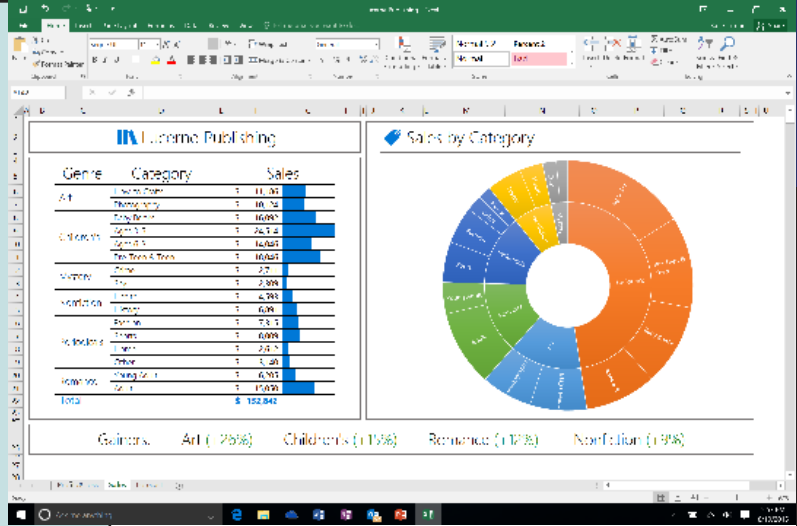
Lucerne Publishing - Excel

File Home Insert Page Layout Formulas Data Review View Tell me what you want to do

Cut
Copy
Format Painter
Clipboard

Font

Alignment

Number

Normal 2 2
Normal
Percent 2
Bad

Styles

Cells

Editing

Lucerne Publishing

| Genre | Category | | Sales |
|---|---|---|---|
| Art | Fine Art | $ | 11,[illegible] |
| | Photography | $ | 10,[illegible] |
| Children's | Early Reader | $ | 16,092 |
| | Ages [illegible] | $ | 24,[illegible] |
| | Ages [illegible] | $ | 16,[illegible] |
| | Pre-Teen & Teen | $ | 16,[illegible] |
| Mystery | Crime | $ | 2,7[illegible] |
| | Spy | $ | 2,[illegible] |
| Nonfiction | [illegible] | $ | 4,788 |
| | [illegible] | $ | 609 |
| | Fashion | $ | 7,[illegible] |
| Reference | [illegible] | $ | 6,009 |
| | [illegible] | $ | 2,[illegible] |
| | Other | $ | 3,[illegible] |
| Romance | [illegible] | $ | 6,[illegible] |
| | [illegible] | $ | 13,030 |
| Total | | $ | 152,842 |

Sales by Category

Gainers: Art (↑25%) Children's (↑15%) Romance (↑12%) Nonfiction (↑9%)

Sales

Ask me anything